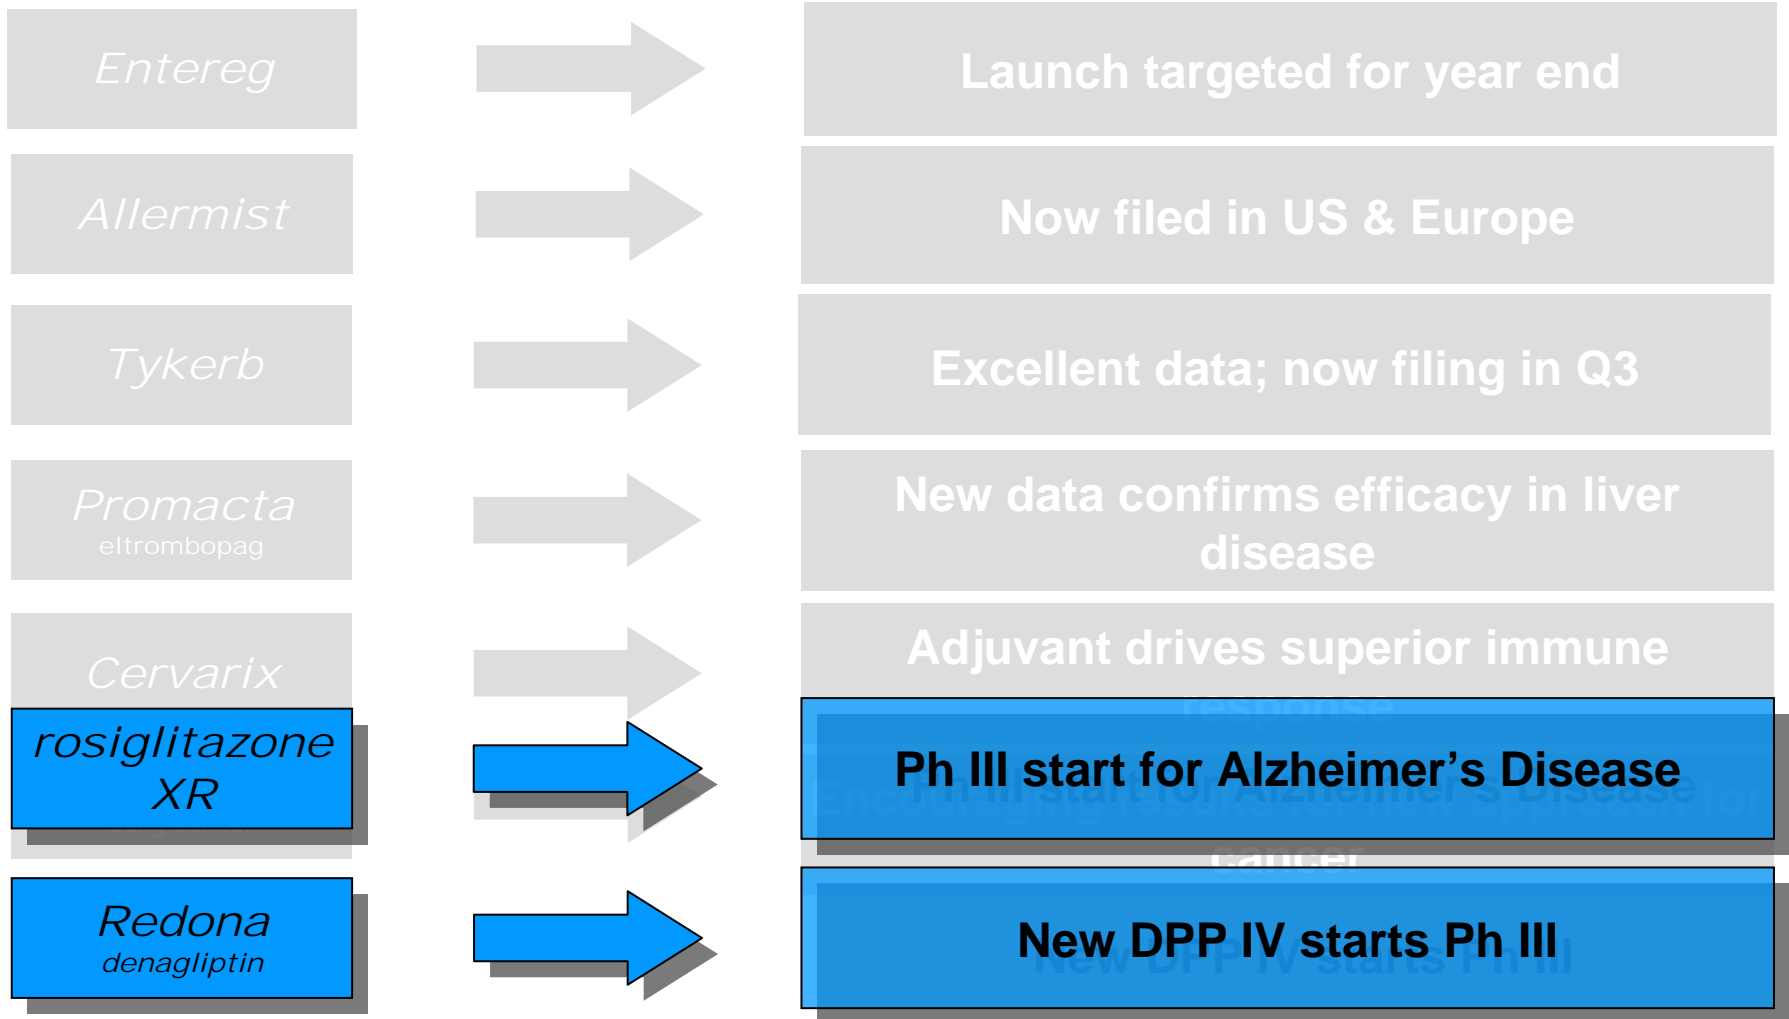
Entereg

Launch targeted for year end

Allermist

Now filed in US & Europe

Tykerb

Excellent data; now filing in Q3

Promacta
eltrombopag

New data confirms efficacy in liver disease

Cervarix

Adjuvant drives superior immune response

rosiglitazone XR

Ph III start for Alzheimer's Disease

Redona
denagliptin

New DPP IV starts Ph III